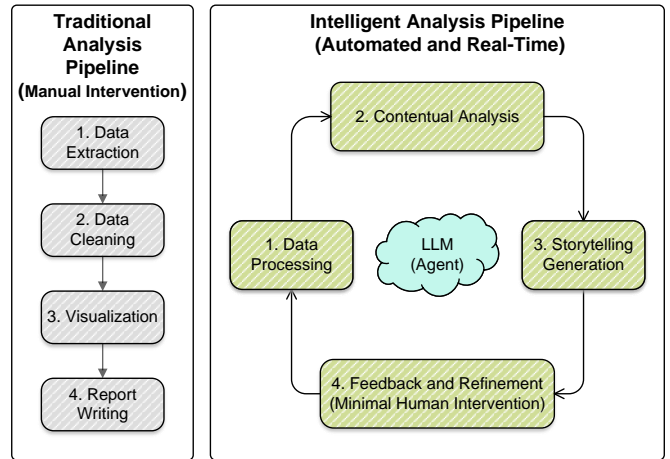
Traditional Analysis Pipeline
(Manual Intervention)

1. Data Extraction

2. Data Cleaning

3. Visualization

4. Report Writing

Intelligent Analysis Pipeline
(Automated and Real-Time)

2. Contentual Analysis

1. Data Processing

LLM
(Agent)

3. Storytelling Generation

4. Feedback and Refinement
(Minimal Human Intervention)